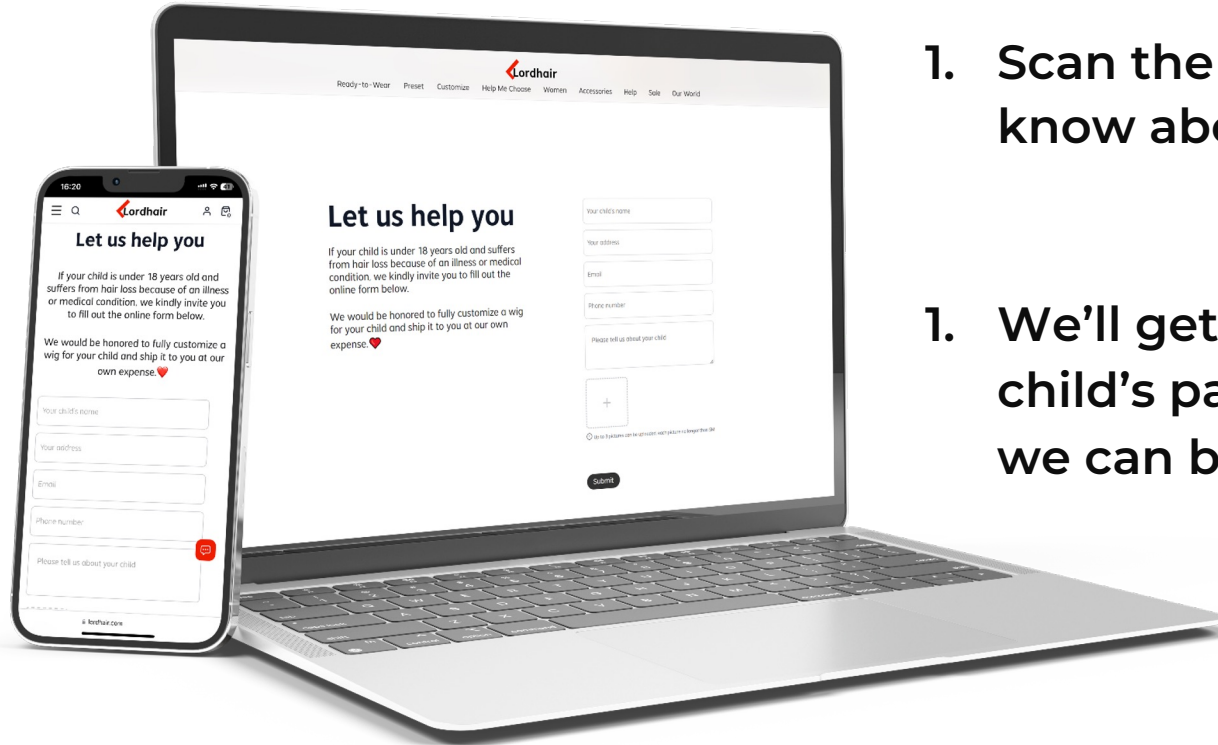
Lordhair

Ready-to-Wear Preset Customize Help Me Choose Women Accessories Help Sale Our World

Let us help you

If your child is under 18 years old and suffers from hair loss because of an illness or medical condition, we kindly invite you to fill out the online form below.

We would be honored to fully customize a wig for your child and ship it to you at our own expense.❤️

Your child's name

Your address

Email

Phone number

Please tell us about your child

+

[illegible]

Submit

16:20

Lordhair

Let us help you

If your child is under 18 years old and suffers from hair loss because of an illness or medical condition, we kindly invite you to fill out the online form below.

We would be honored to fully customize a wig for your child and ship it to you at our own expense.❤️

Your child's name

Your address

Email

Phone number

Please tell us about your child

lordhair.com

1. Scan the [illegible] know abo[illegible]

1. We'll get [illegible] child's pa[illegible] we can b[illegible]